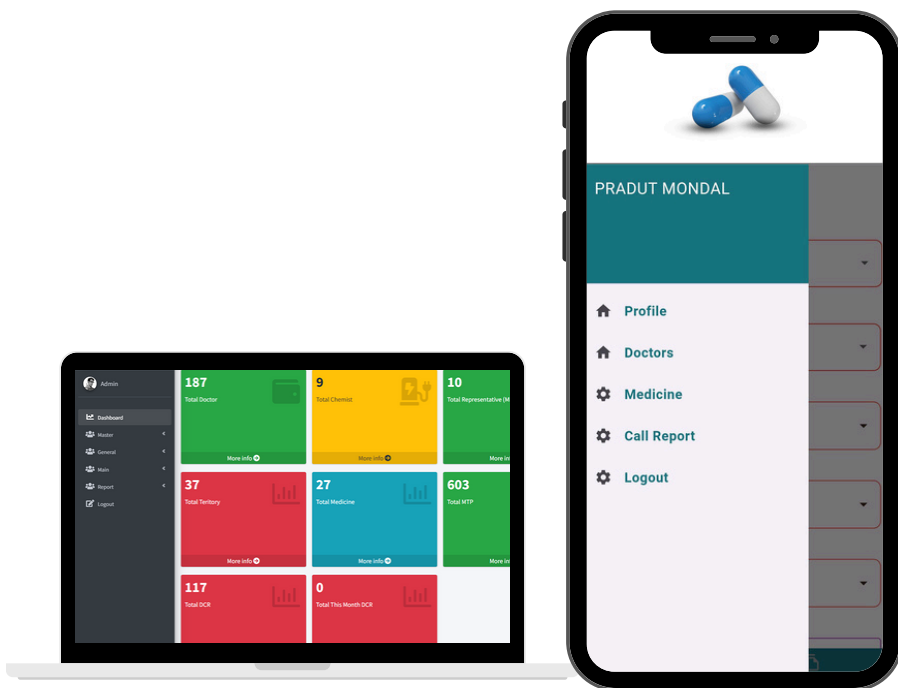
Admin

Dashboard
Master
General
Main
Report
Logout

187
Total Doctor
More info

9
Total Chemist
More info

10
Total Representative (M
More info

37
Total Teritory
More info

27
Total Medicine
More info

603
Total MTP
More info

117
Total DCR

0
Total This Month DCR

PRADUT MONDAL

Profile
Doctors
Medicine
Call Report
Logout